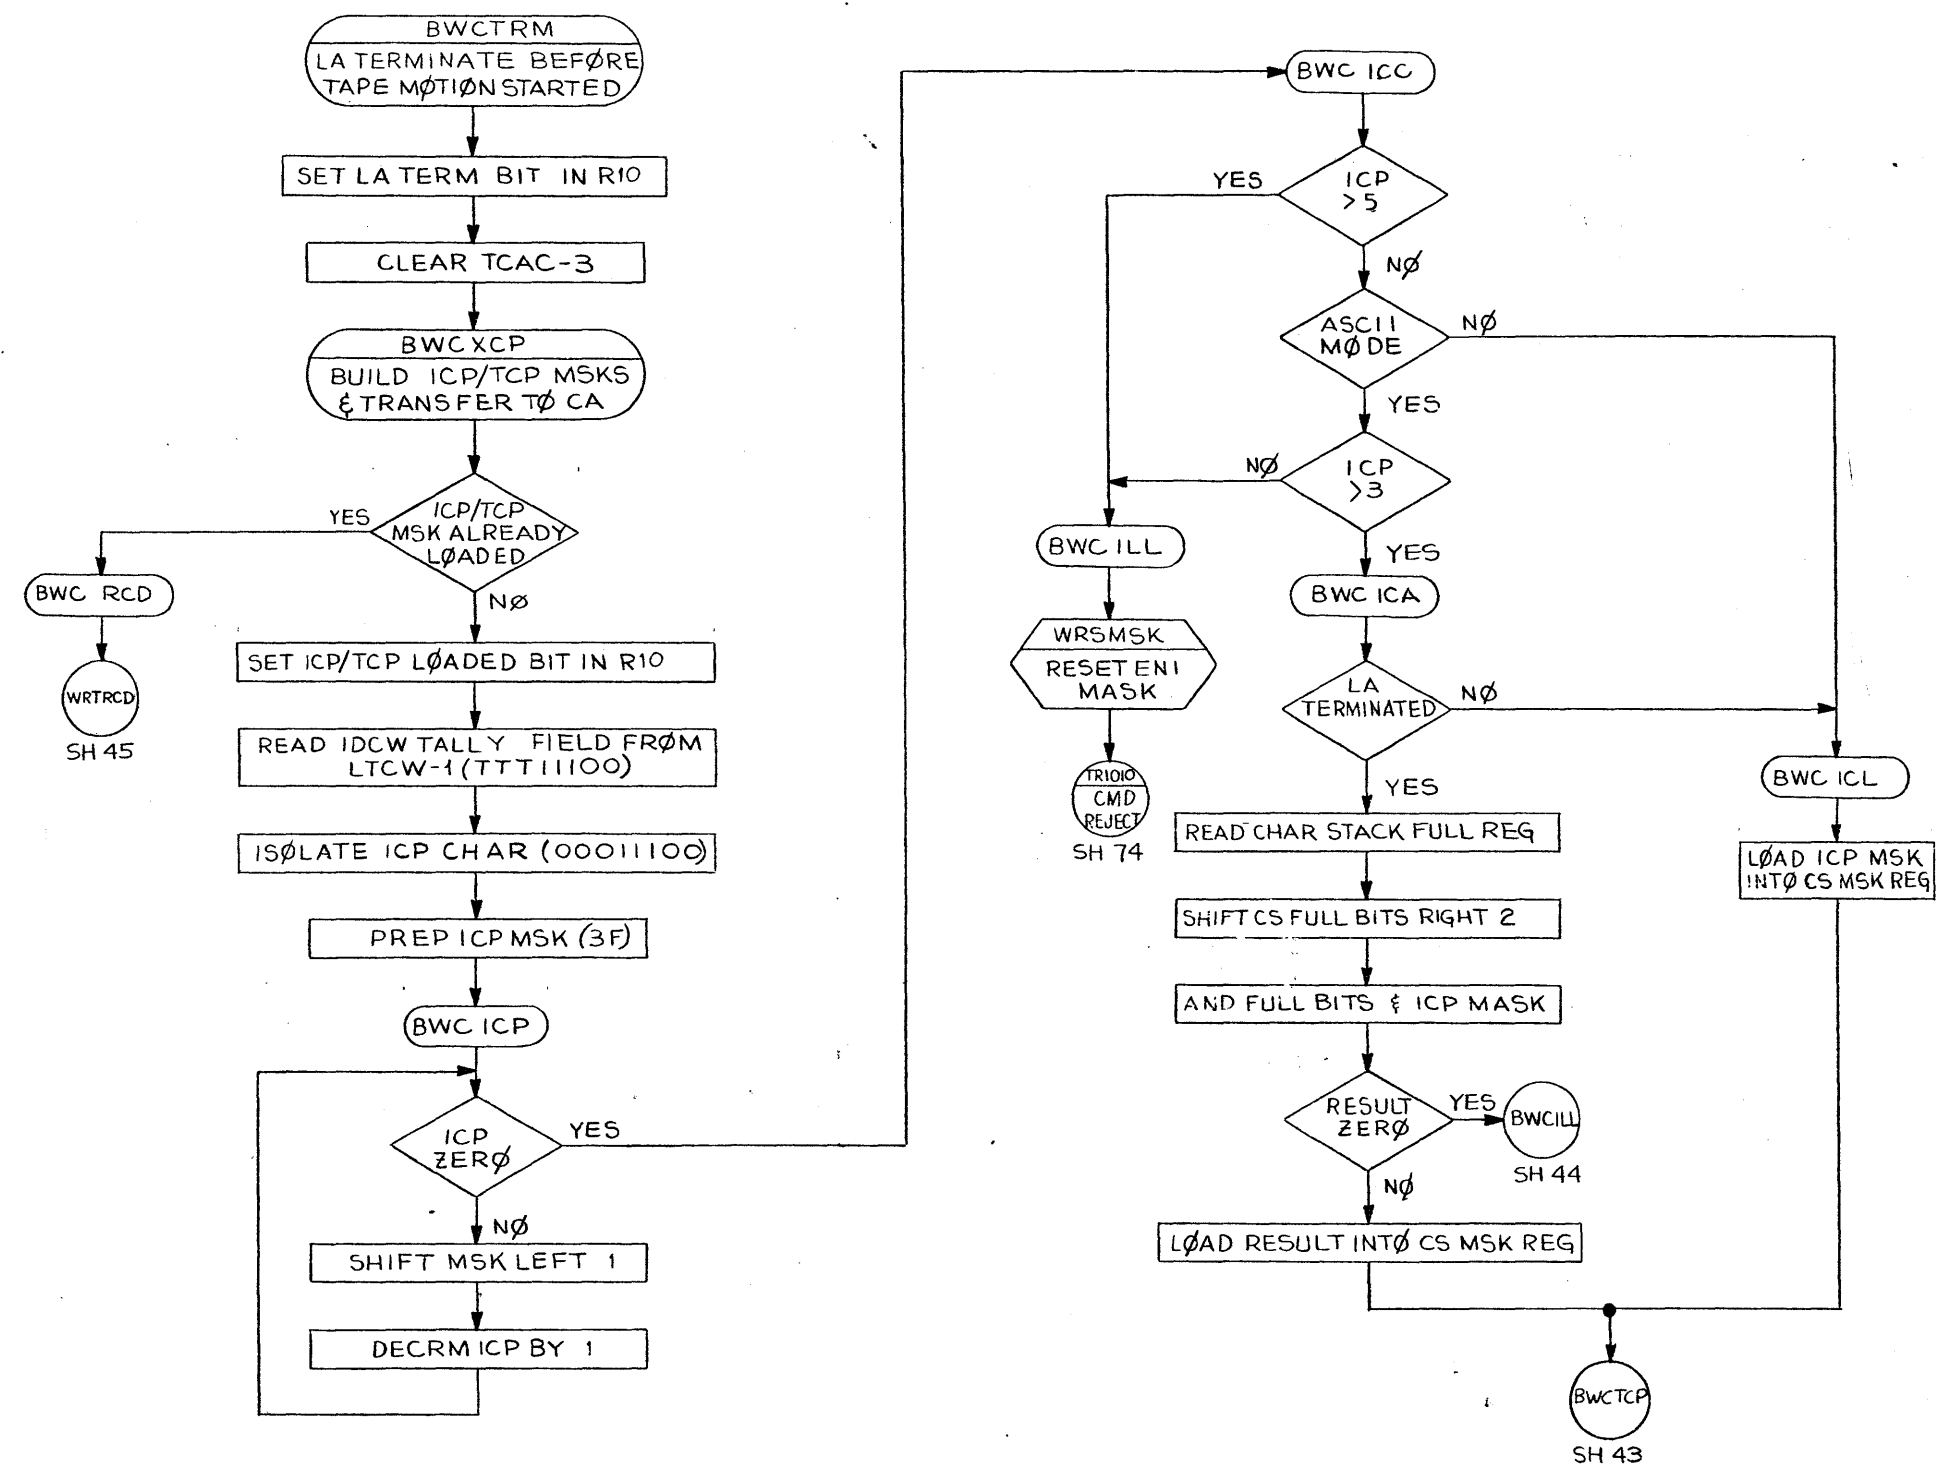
BWCTRM
LA TERMINATE BEFØRE TAPE MØTIØN STARTED

SET LA TERM BIT IN R10

CLEAR TCAC-3

BWCXCP
BUILD ICP/TCP MSKS & TRANSFER TØ CA

ICP/TCP MSK ALREADY LØADED

YES

BWC RCD

WRTRCD

SH 45

NØ

SET ICP/TCP LØADED BIT IN R10

READ IDCW TALLY FIELD FRØM LTCW-1 (TTT11100)

ISØLATE ICP CHAR (00011100)

PREP ICP MSK (3F)

BWC ICP

ICP ZERØ

YES

NØ

SHIFT MSK LEFT 1

DECRM ICP BY 1

BWC ICC

ICP >5

YES

NØ

ASCII MØDE

NØ

YES

ICP >3

NØ

YES

BWC ILL

WRSMSK
RESET EN1 MASK

TR1010
CMD REJECT

SH 74

BWC ICA

LA TERMINATED

NØ

YES

READ CHAR STACK FULL REG

SHIFT CS FULL BITS RIGHT 2

AND FULL BITS & ICP MASK

RESULT ZERØ

YES

BWCILL

SH 44

NØ

LØAD RESULT INTØ CS MSK REG

BWC ICL

LØAD ICP MSK INTØ CS MSK REG

BWCTCP

SH 43